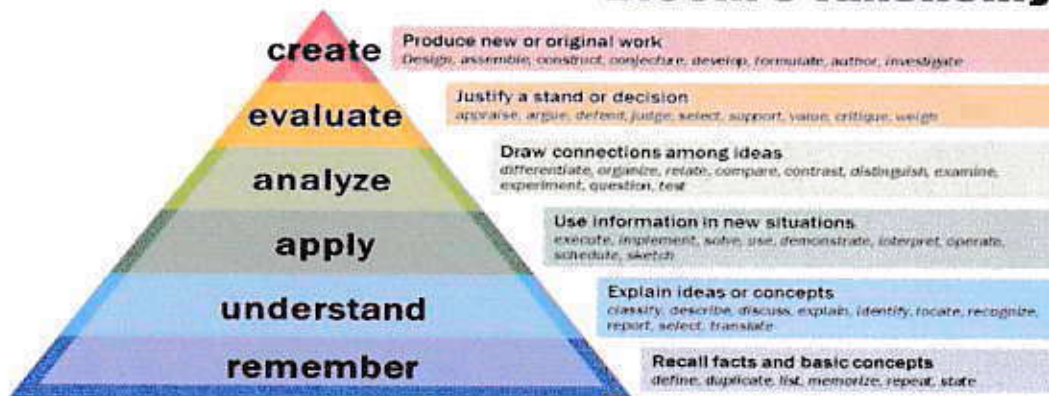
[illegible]

create
Produce new or original work
Design, assemble, construct, conjecture, develop, formulate, author, investigate

evaluate
Justify a stand or decision
appraise, argue, defend, judge, select, support, value, critique, weigh

analyze
Draw connections among ideas
differentiate, organize, relate, compare, contrast, distinguish, examine, experiment, question, test

apply
Use information in new situations
execute, implement, solve, use, demonstrate, interpret, operate, schedule, sketch

understand
Explain ideas or concepts
classify, describe, discuss, explain, identify, locate, recognize, report, select, translate

remember
Recall facts and basic concepts
define, duplicate, list, memorize, repeat, state